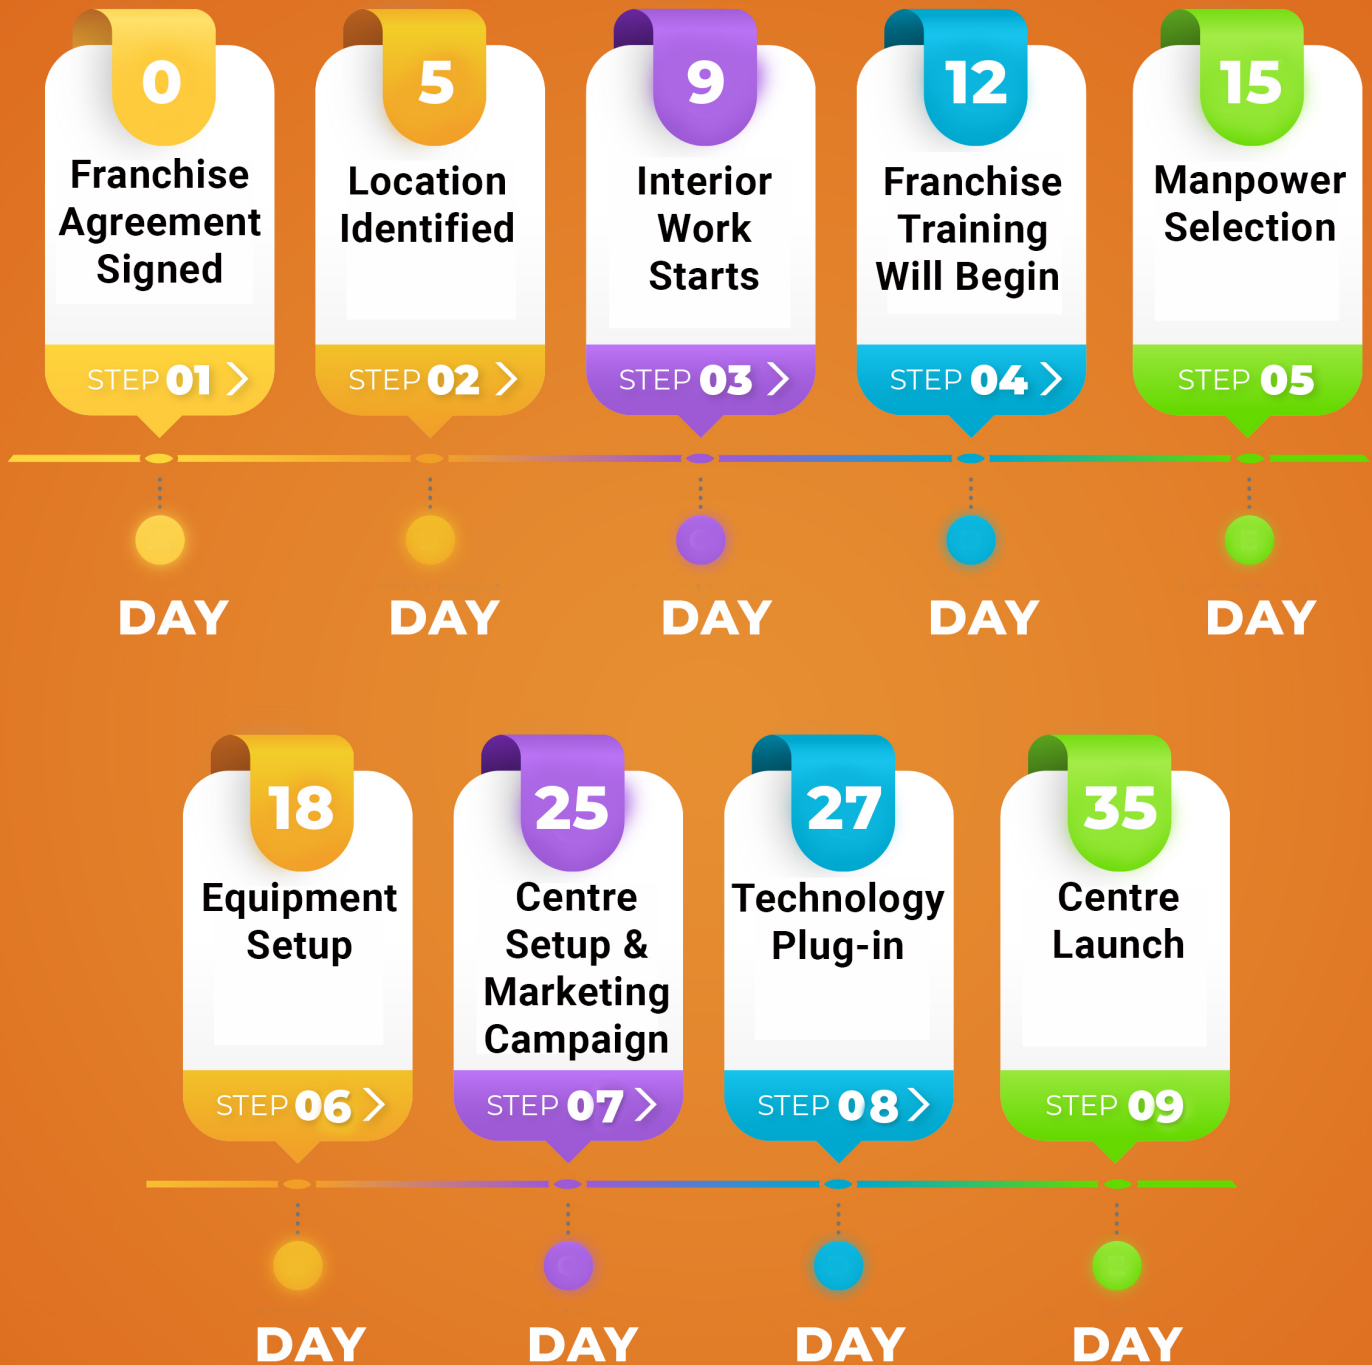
0
Franchise Agreement Signed
STEP 01

5
Location Identified
STEP 02

9
Interior Work Starts
STEP 03

12
Franchise Training Will Begin
STEP 04

15
Manpower Selection
STEP 05

DAY DAY DAY DAY DAY

18
Equipment Setup
STEP 06

25
Centre Setup & Marketing Campaign
STEP 07

27
Technology Plug-in
STEP 08

35
Centre Launch
STEP 09

DAY DAY DAY DAY